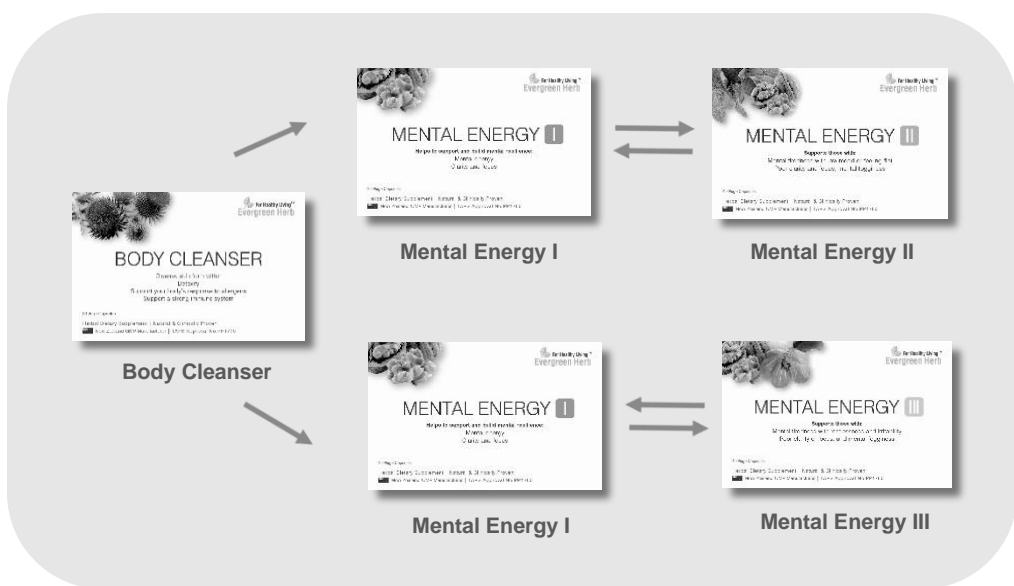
For Healthy Living™
Evergreen Herb

MENTAL ENERGY I

Helps to support and build mental resilience
Mental energy
Clarity and focus

Herbal Dietary Supplement | Natural & Clinically Proven

For Healthy Living™
Evergreen Herb

MENTAL ENERGY II

Mental Energy I

Mental Energy II

For Healthy Living™
Evergreen Herb

BODY CLEANSER

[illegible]
Detoxify
Support your body's response to allergens
Support a strong immune system

Herbal Dietary Supplement | Natural & Clinically Proven

Body Cleanser

For Healthy Living™
Evergreen Herb

MENTAL ENERGY I

Helps to support and build mental resilience
Mental energy
Clarity and focus

Herbal Dietary Supplement | Natural & Clinically Proven

For Healthy Living™
Evergreen Herb

MENTAL ENERGY III

Mental Energy I

Mental Energy III